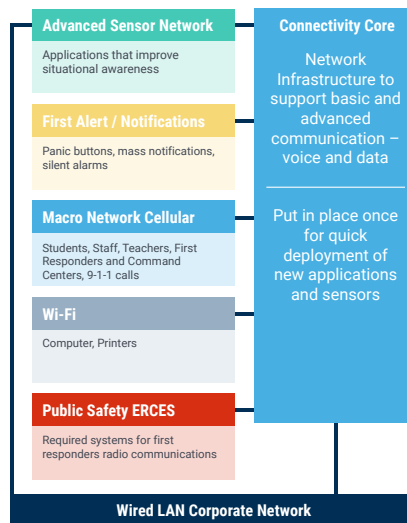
Advanced Sensor Network

Applications that improve situational awareness

First Alert / Notifications

Panic buttons, mass notifications, silent alarms

Macro Network Cellular

Students, Staff, Teachers, First Responders and Command Centers, 9-1-1 calls

Wi-Fi

Computer, Printers

Public Safety ERCES

Required systems for first responders radio communications

Connectivity Core

Network Infrastructure to support basic and advanced communication – voice and data

Put in place once for quick deployment of new applications and sensors

Wired LAN Corporate Network